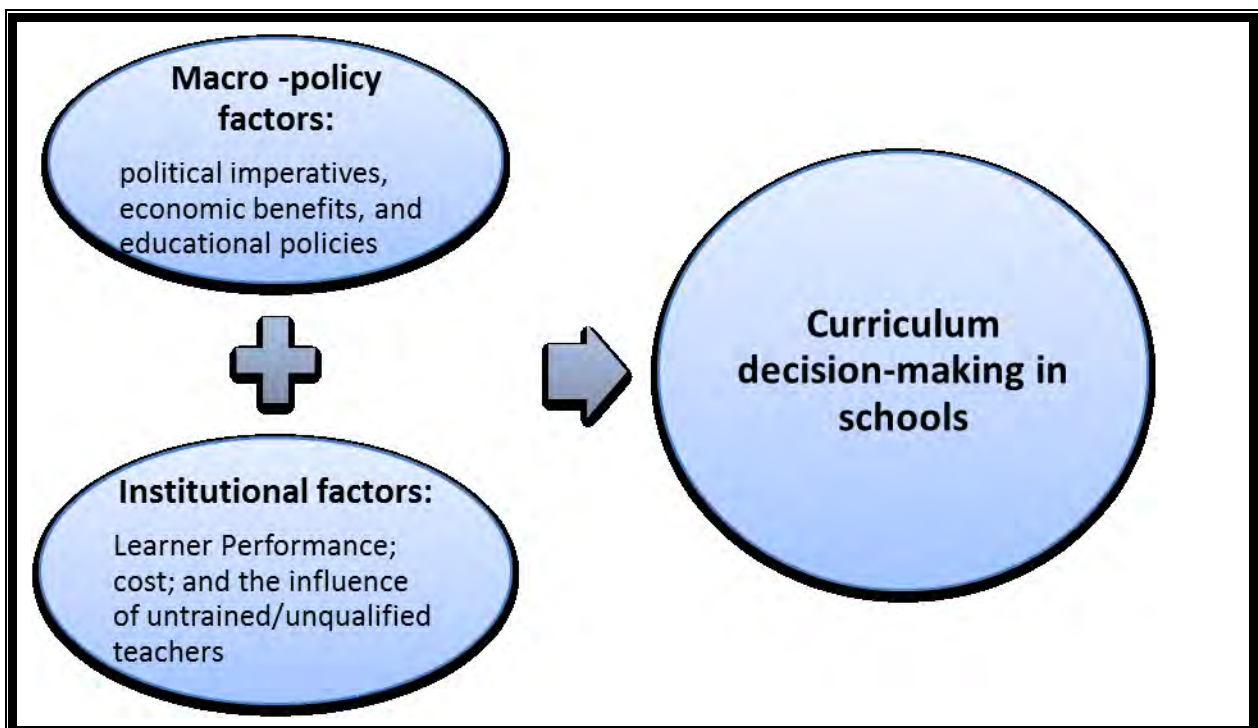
Macro -policy factors:

political imperatives, economic benefits, and educational policies

Institutional factors:

Learner Performance; cost; and the influence of untrained/unqualified teachers

Curriculum decision-making in schools